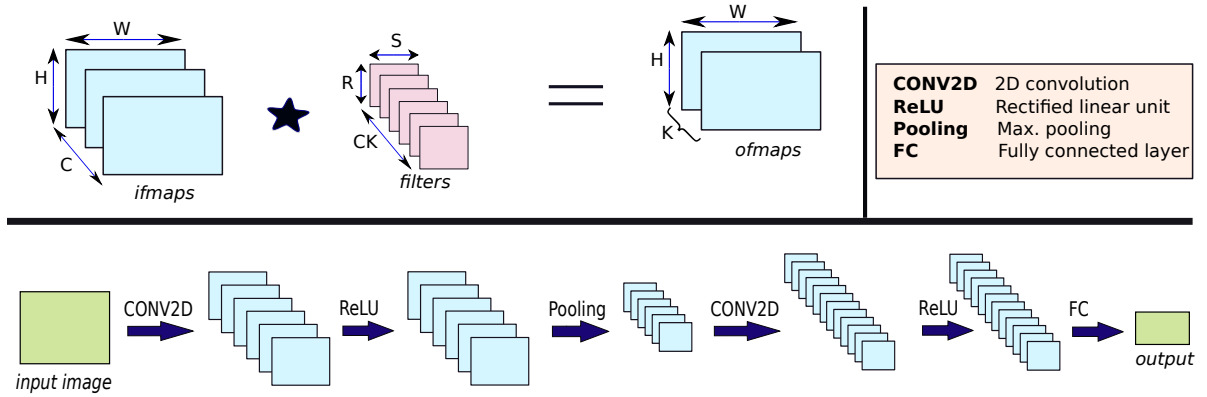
W
H
C
ifmaps

S
R
CK
filters

W
H
K
ofmaps

| | |
|---|---|
| **CONV2D** | 2D convolution |
| **ReLU** | Rectified linear unit |
| **Pooling** | Max. pooling |
| **FC** | Fully connected layer |

input image
CONV2D
ReLU
Pooling
CONV2D
ReLU
FC
output